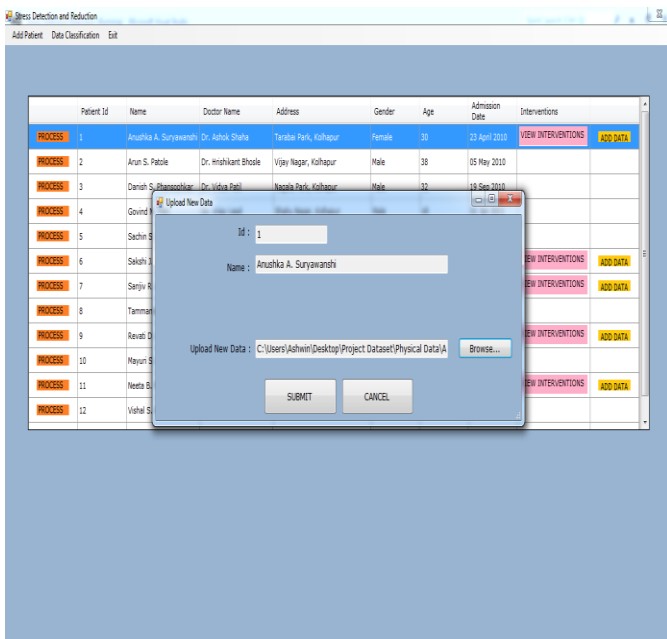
Stress Detection and Reduction

Add Patient Data Classification Exit

| | Patient Id | Name | Doctor Name | Address | Gender | Age | Admission Date | Interventions | |
|---|---|---|---|---|---|---|---|---|---|
| PROCESS | 1 | Anushka A. Suryawanshi | Dr. Ashok Shaha | Tarabai Park, Kolhapur | Female | 30 | 23 April 2010 | VIEW INTERVENTIONS | ADD DATA |
| PROCESS | 2 | Arun S. Patole | Dr. Hrishikant Bhosle | Vijay Nagar, Kolhapur | Male | 38 | 05 May 2010 | | |
| PROCESS | 3 | Danish S. Phansopkar | Dr. Vidya Patil | Nagala Park, Kolhapur | Male | 32 | 19 Sep 2010 | | |
| PROCESS | 4 | Govind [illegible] | | | | | | | |
| PROCESS | 5 | Sachin S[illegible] | | | | | | | |
| PROCESS | 6 | Sekshi J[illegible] | | | | | | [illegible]EW INTERVENTIONS | ADD DATA |
| PROCESS | 7 | Sanjiv R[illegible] | | | | | | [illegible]EW INTERVENTIONS | ADD DATA |
| PROCESS | 8 | Tamman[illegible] | | | | | | | |
| PROCESS | 9 | Revati D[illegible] | | | | | | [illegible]EW INTERVENTIONS | ADD DATA |
| PROCESS | 10 | Mayuri S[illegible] | | | | | | | |
| PROCESS | 11 | Neeta B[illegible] | | | | | | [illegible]EW INTERVENTIONS | ADD DATA |
| PROCESS | 12 | Vishal S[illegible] | | | | | | | |

Upload New Data

Id : 1

Name : Anushka A. Suryawanshi

Upload New Data : C:\Users\Ashwin\Desktop\Project Dataset\Physical Data\A

Browse...

SUBMIT

CANCEL